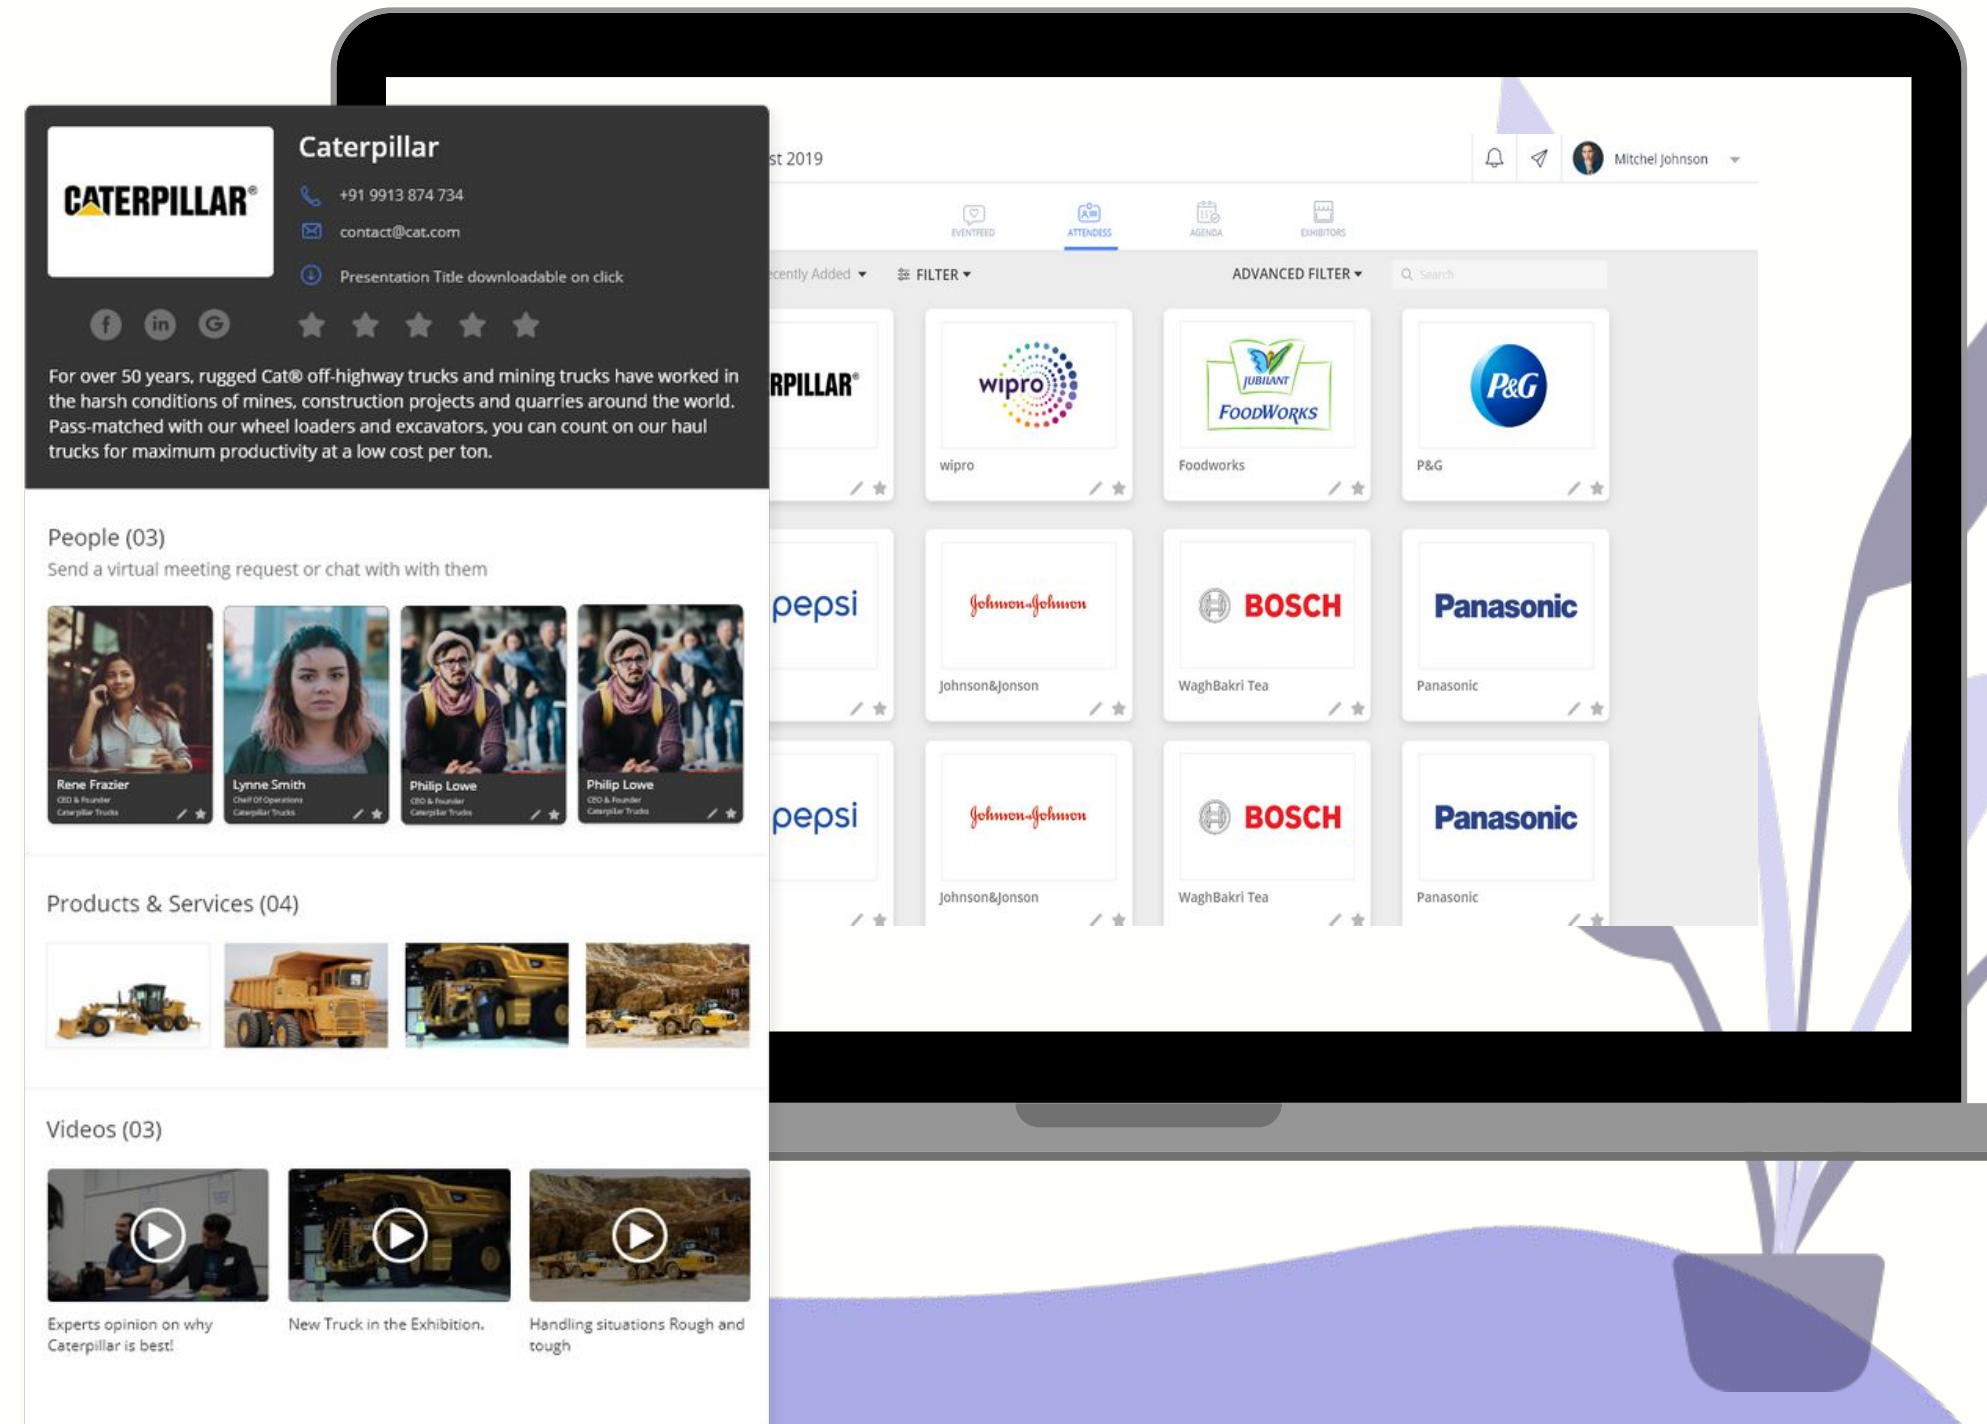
CATERPILLAR®

Caterpillar

+91 9913 874 734

contact@cat.com

Presentation Title downloadable on click

For over 50 years, rugged Cat® off-highway trucks and mining trucks have worked in the harsh conditions of mines, construction projects and quarries around the world. Pass-matched with our wheel loaders and excavators, you can count on our haul trucks for maximum productivity at a low cost per ton.

People (03)

Send a virtual meeting request or chat with with them

Rene Frazier
CEO & Founder
Caterpillar Trucks

Lynne Smith
Cheif Of Operations
Caterpillar Trucks

Philip Lowe
CEO & Founder
Caterpillar Trucks

Philip Lowe
CEO & Founder
Caterpillar Trucks

Products & Services (04)

Videos (03)

Experts opinion on why Caterpillar is best!

New Truck in the Exhibition.

Handling situations Rough and tough

st 2019

Mitchel Johnson

EVENTFEED ATTENDEES AGENDA EXHIBITORS

ecently Added

FILTER

ADVANCED FILTER

Search

RPILLAR®

wipro

wipro

JUBILANT FOODWORKS

Foodworks

P&G

P&G

pepsi

Johnson&Johnson

Johnson&Jonson

BOSCH

WaghBakri Tea

Panasonic

Panasonic

pepsi

Johnson&Johnson

Johnson&Jonson

BOSCH

WaghBakri Tea

Panasonic

Panasonic